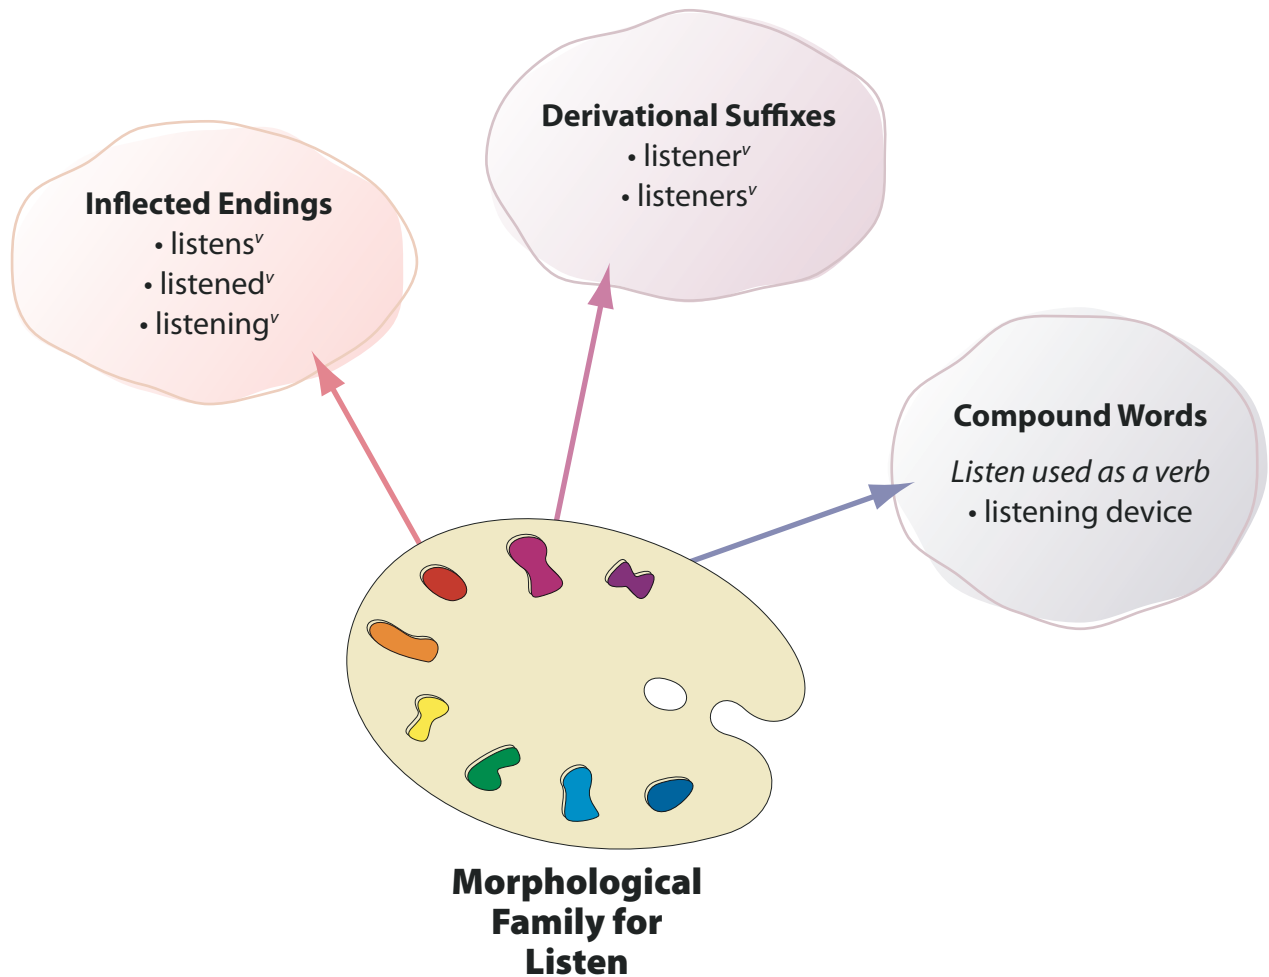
Inflected Endings
• listens$^{v}$
• listened$^{v}$
• listening$^{v}$

Derivational Suffixes
• listener$^{v}$
• listeners$^{v}$

Compound Words
*Listen used as a verb*
• listening device

Morphological Family for Listen